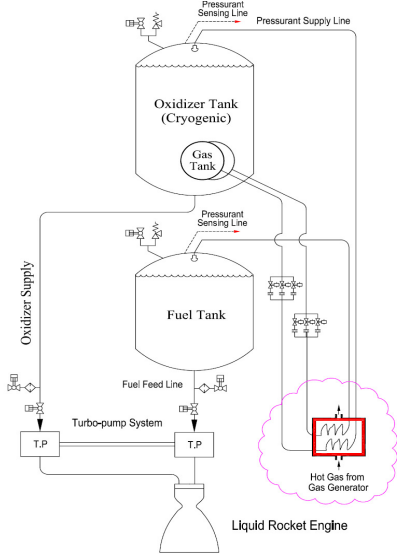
Pressurant Sensing Line
Pressurant Supply Line
Oxidizer Tank (Cryogenic)
Gas Tank
Pressurant Sensing Line
Oxidizer Supply
Fuel Tank
Fuel Feed Line
Turbo-pump System
T.P
T.P
Hot Gas from Gas Generator
Liquid Rocket Engine